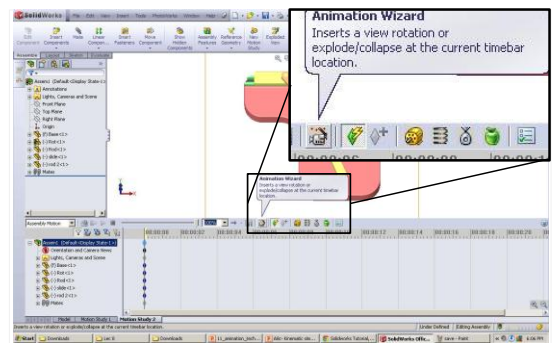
SolidWorks File Edit View Insert Tools PhotoWorks Window Help

Edit Component Insert Components Mate Linear Component... Smart Fasteners Move Component Show Hidden Components Assembly Features Reference Geometry New Motion Study Exploded View

Assembly Layout Sketch Evaluate

Assem1 (Default<Display State-1>)
Annotations
Lights, Cameras and Scene
Front Plane
Top Plane
Right Plane
Origin
(f) Base<1>
(-) Rod<1>
(-) Rod<2>
(-) slide<1>
(-) rod 2<1>
Mates

Animation Wizard
Inserts a view rotation or explode/collapse at the current timebar location.

00:00:06

Animation Wizard
Inserts a view rotation or explode/collapse at the current timebar location.

Assembly Motion

00:00:00 00:00:02 00:00:04 00:00:06 00:00:08 00:00:10 00:00:12 00:00:14 00:00:16 00:00:18 00:00:20 00:00:22

Assem1 (Default<Display State-1>)
Orientation and Camera Views
Lights, Cameras and Scene
(f) Base<1>
(-) Rod<1>
(-) Rod<2>
(-) slide<1>
(-) rod 2<1>
Mates

Model Motion Study 1 Motion Study 2

Inserts a view rotation or explode/collapse at the current timebar location.

Under Defined Editing Assembly

Start Downloads Lec 9 Downloads 11_animation_tech... Abc - Kinematic sim... SolidWorks Tutorial... SolidWorks Office... save - Paint 6:06 PM